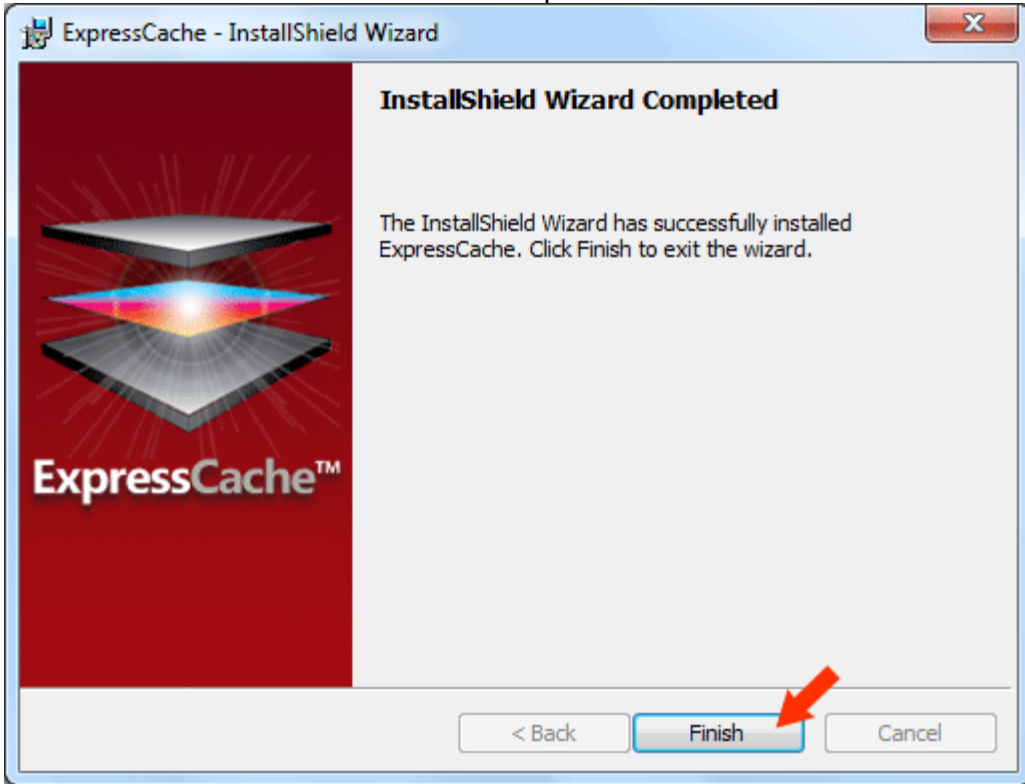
ExpressCache - InstallShield Wizard

ExpressCache™

InstallShield Wizard Completed

The InstallShield Wizard has successfully installed ExpressCache. Click Finish to exit the wizard.

< Back
Finish
Cancel